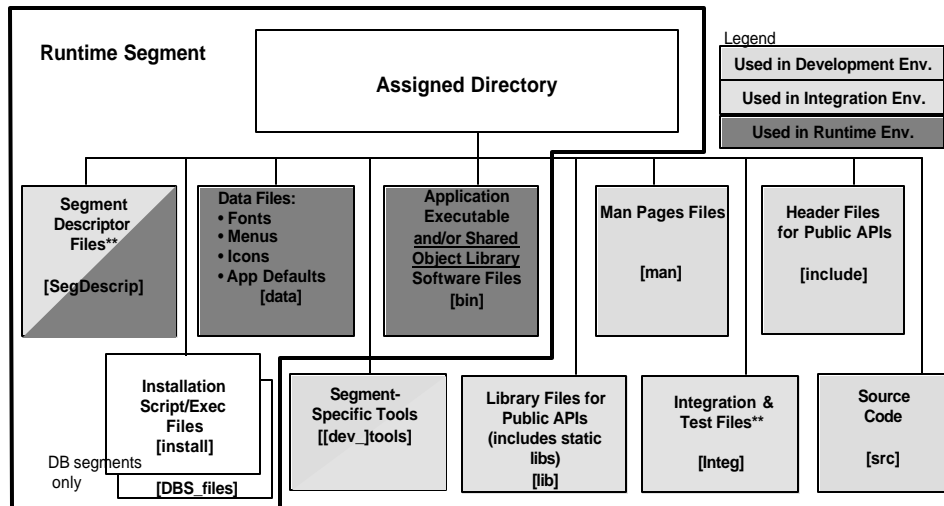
Runtime Segment

Assigned Directory

Legend

Used in Development Env.

Used in Integration Env.

Used in Runtime Env.

Segment Descriptor Files**

[SegDescrip]

Data Files:
• Fonts
• Menus
• Icons
• App Defaults
[data]

Application Executable and/or Shared Object Library Software Files
[bin]

Man Pages Files

[man]

Header Files for Public APIs

[include]

Installation Script/Exec Files
[install]

DB segments only

[DBS_files]

Segment-Specific Tools
[[dev_]tools]

Library Files for Public APIs (includes static libs)
[lib]

Integration & Test Files**

[Integ]

Source Code

[src]